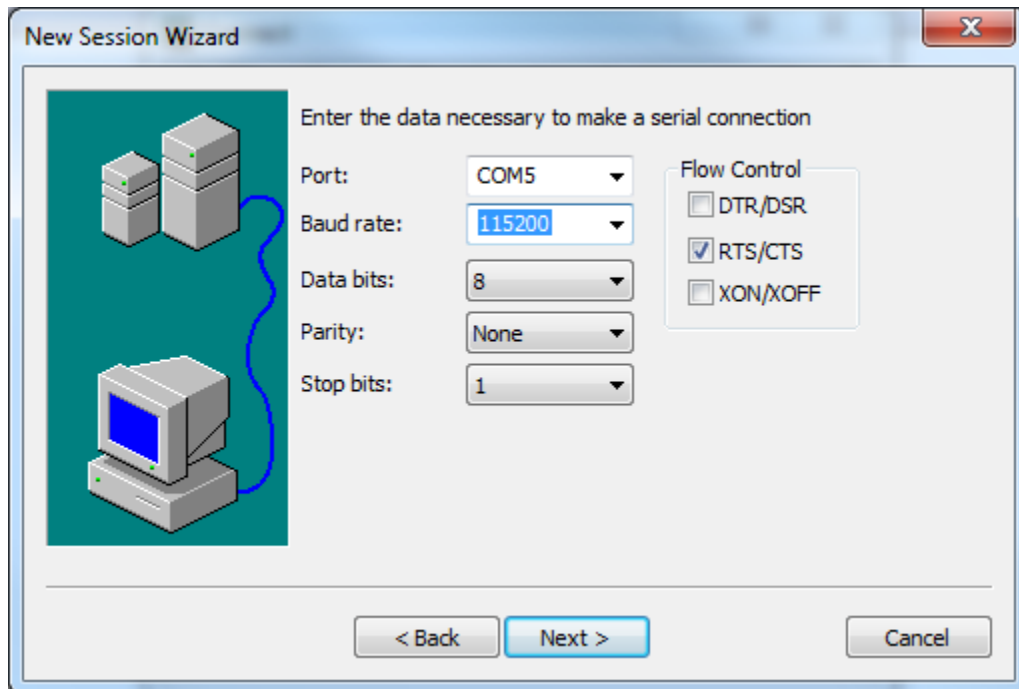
New Session Wizard

Enter the data necessary to make a serial connection

Port: COM5
Baud rate: 115200
Data bits: 8
Parity: None
Stop bits: 1

Flow Control
DTR/DSR
RTS/CTS
XON/XOFF

< Back
Next >
Cancel